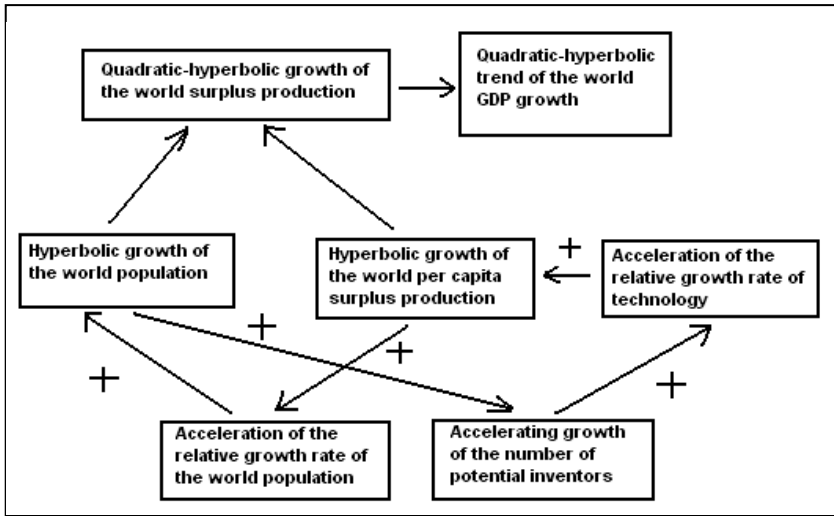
Quadratic-hyperbolic growth of the world surplus production

Quadratic-hyperbolic trend of the world GDP growth

Hyperbolic growth of the world population

Hyperbolic growth of the world per capita surplus production

+

Acceleration of the relative growth rate of technology

+

+

+

+

Acceleration of the relative growth rate of the world population

Accelerating growth of the number of potential inventors